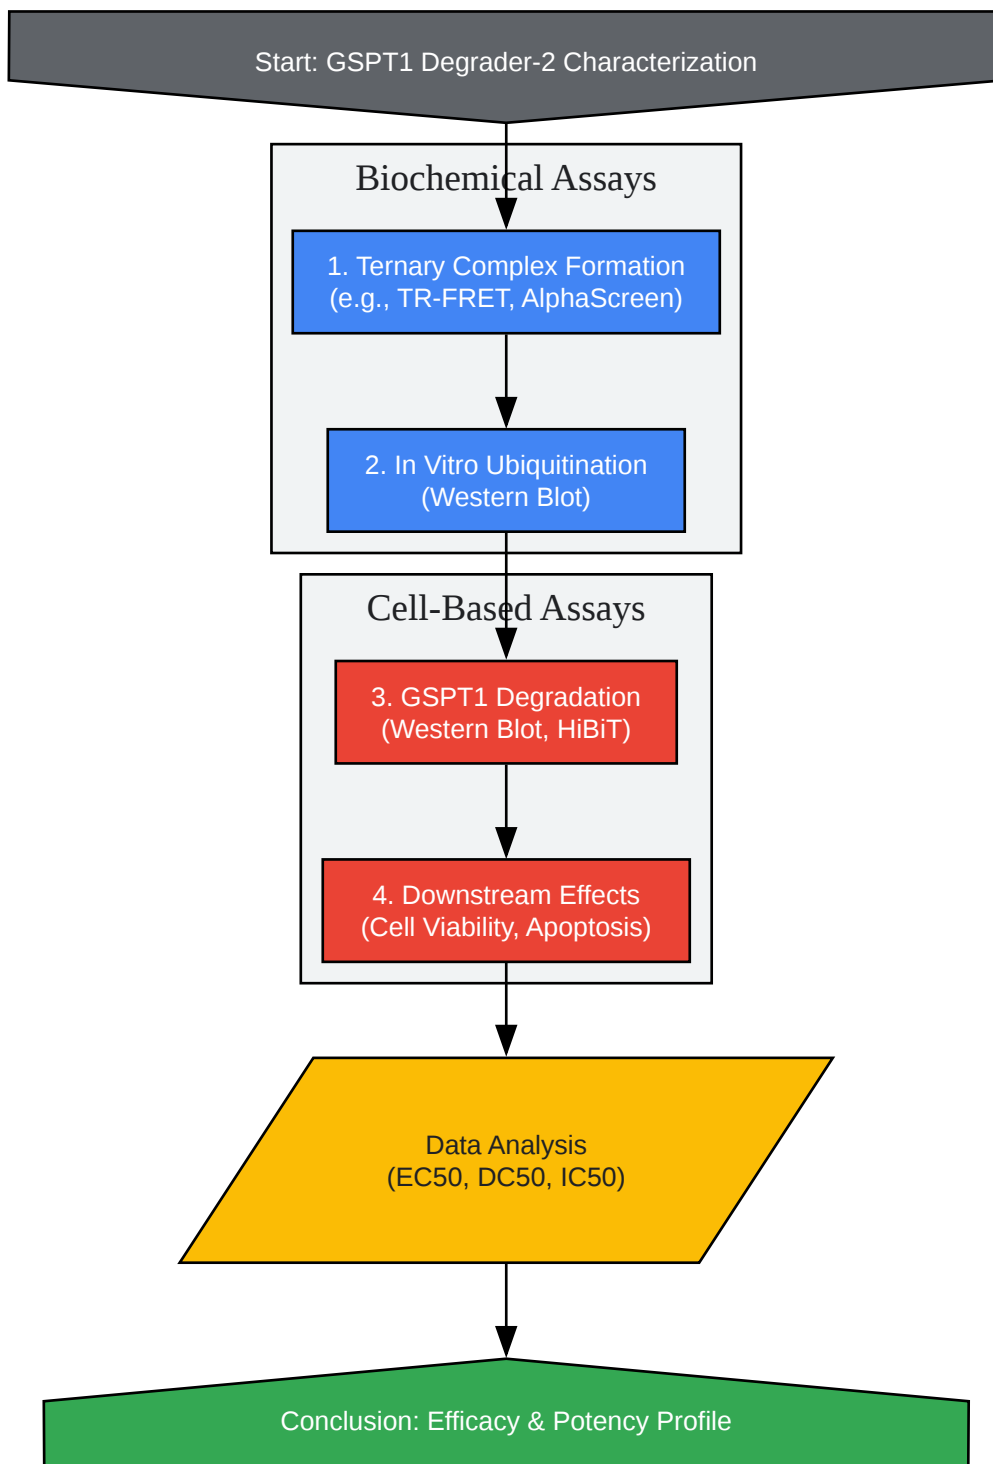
Start: GSPT1 Degrader-2 Characterization

Biochemical Assays

1. Ternary Complex Formation
(e.g., TR-FRET, AlphaScreen)

2. In Vitro Ubiquitination
(Western Blot)

Cell-Based Assays

3. GSPT1 Degradation
(Western Blot, HiBiT)

4. Downstream Effects
(Cell Viability, Apoptosis)

Data Analysis
(EC50, DC50, IC50)

Conclusion: Efficacy & Potency Profile